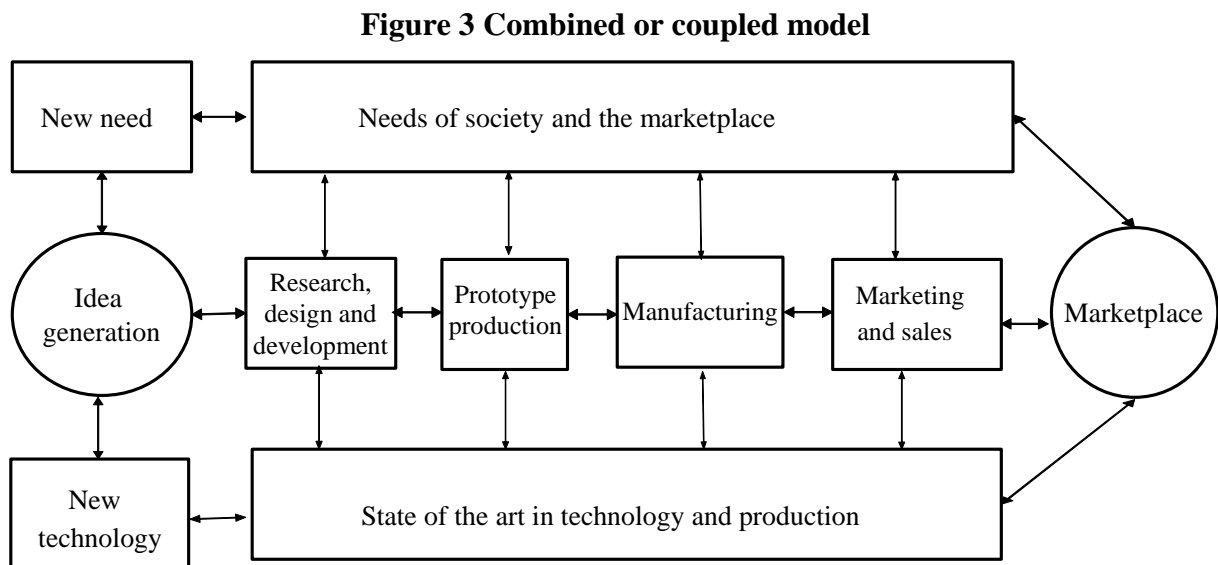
**Figure 3 Combined or coupled model**

New need

Needs of society and the marketplace

Idea generation

Research, design and development

Prototype production

Manufacturing

Marketing and sales

Marketplace

New technology

State of the art in technology and production